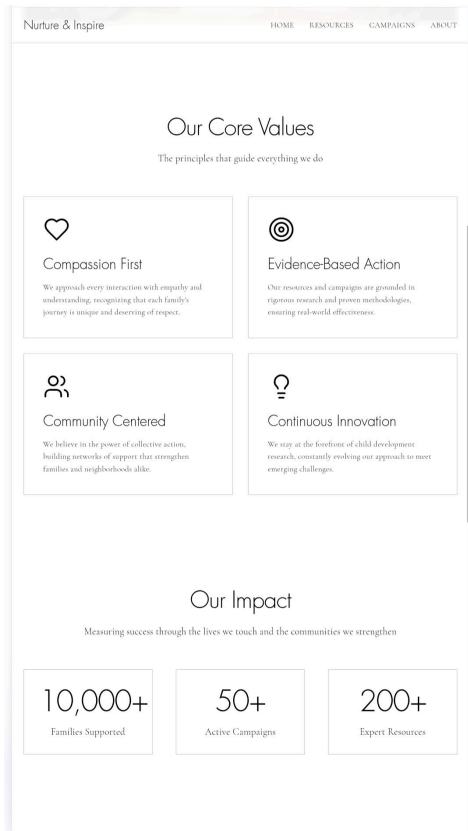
Nurture & Inspire

HOME RESOURCES CAMPAIGNS ABOUT

Our Core Values

The principles that guide everything we do

Compassion First

We approach every interaction with empathy and understanding, recognizing that each family's journey is unique and deserving of respect.

Evidence-Based Action

Our resources and campaigns are grounded in rigorous research and proven methodologies, ensuring real-world effectiveness.

Community Centered

We believe in the power of collective action, building networks of support that strengthen families and neighborhoods alike.

Continuous Innovation

We stay at the forefront of child development research, constantly evolving our approach to meet emerging challenges.

Our Impact

Measuring success through the lives we touch and the communities we strengthen

10,000+
Families Supported

50+
Active Campaigns

200+
Expert Resources